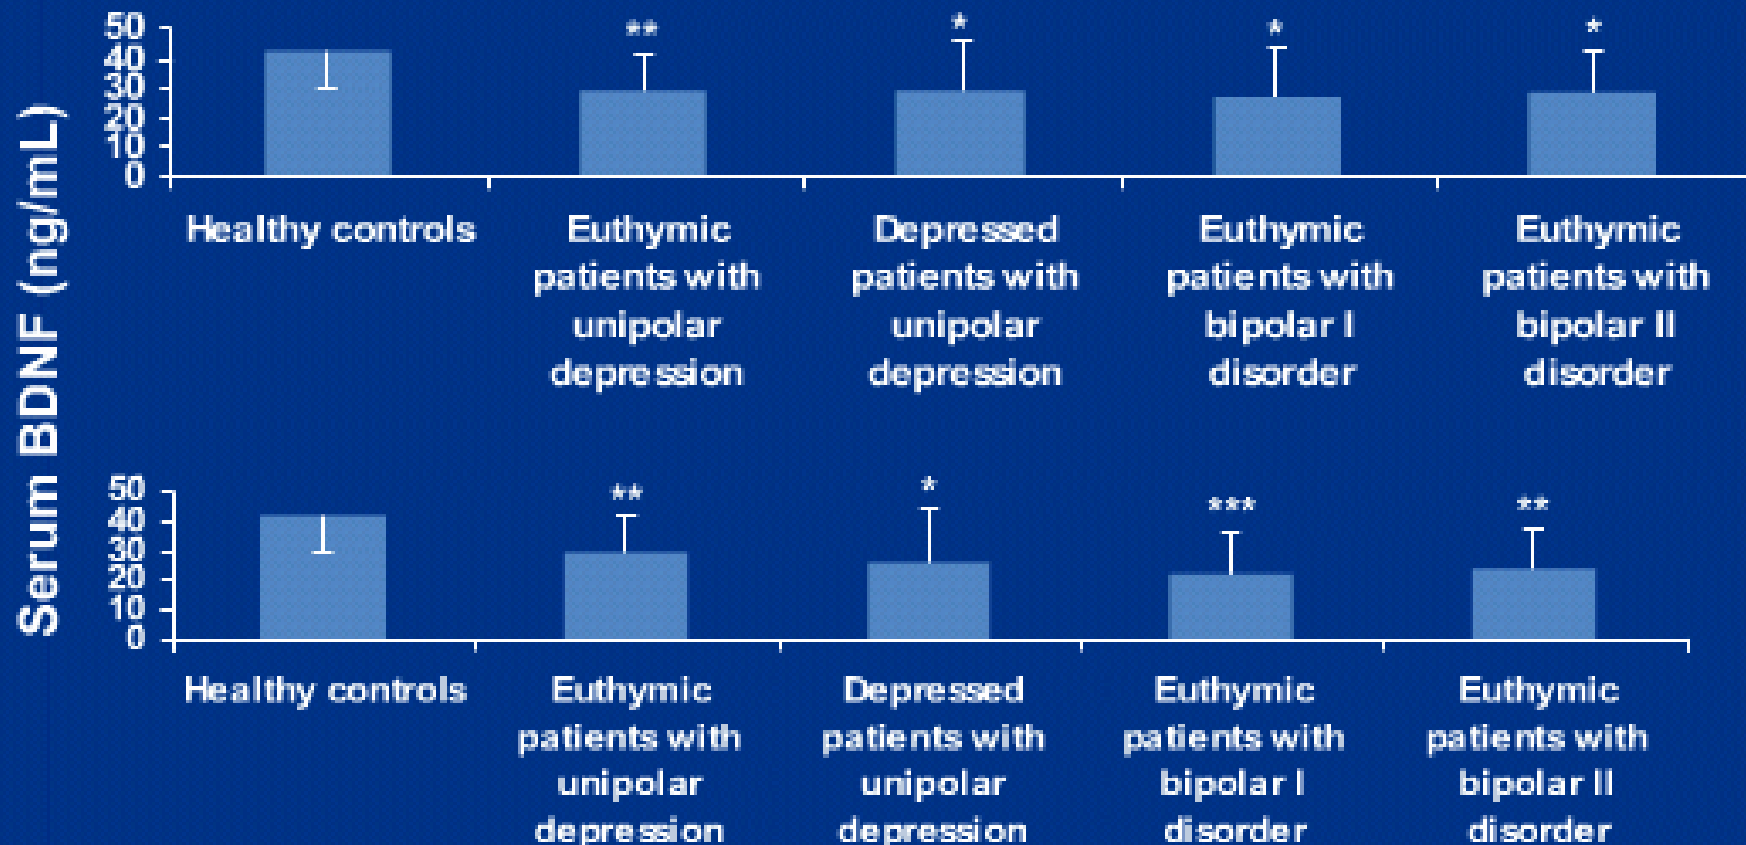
Serum BDNF (ng/mL)

50
40
30
20
10
0

**
*
*
*

Healthy controls

Euthymic patients with unipolar depression

Depressed patients with unipolar depression

Euthymic patients with bipolar I disorder

Euthymic patients with bipolar II disorder

50
40
30
20
10
0

**
*
***
**

Healthy controls

Euthymic patients with unipolar depression

Depressed patients with unipolar depression

Euthymic patients with bipolar I disorder

Euthymic patients with bipolar II disorder